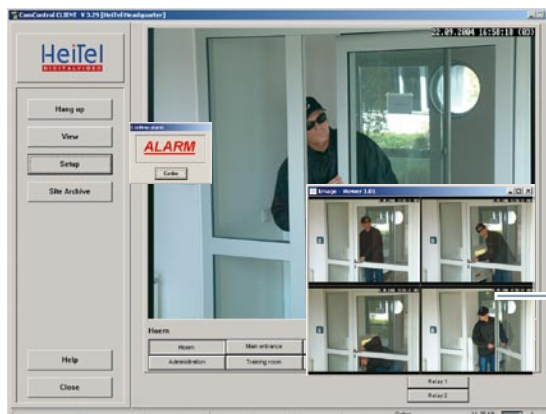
ComControl CLIENT V 3.29 [HeiTel Headquarter]

HeiTel
DIGITAL VIDEO

Hang up

View

Setup

Site Archive

Help

Close

Confirm alarm

ALARM

Confirm

22.09.2004 16:50:18 (03)

Image - Memory 1.01

Hoern

Hoern

Main entrance

Administration

Training room

Relay 1

Relay 2